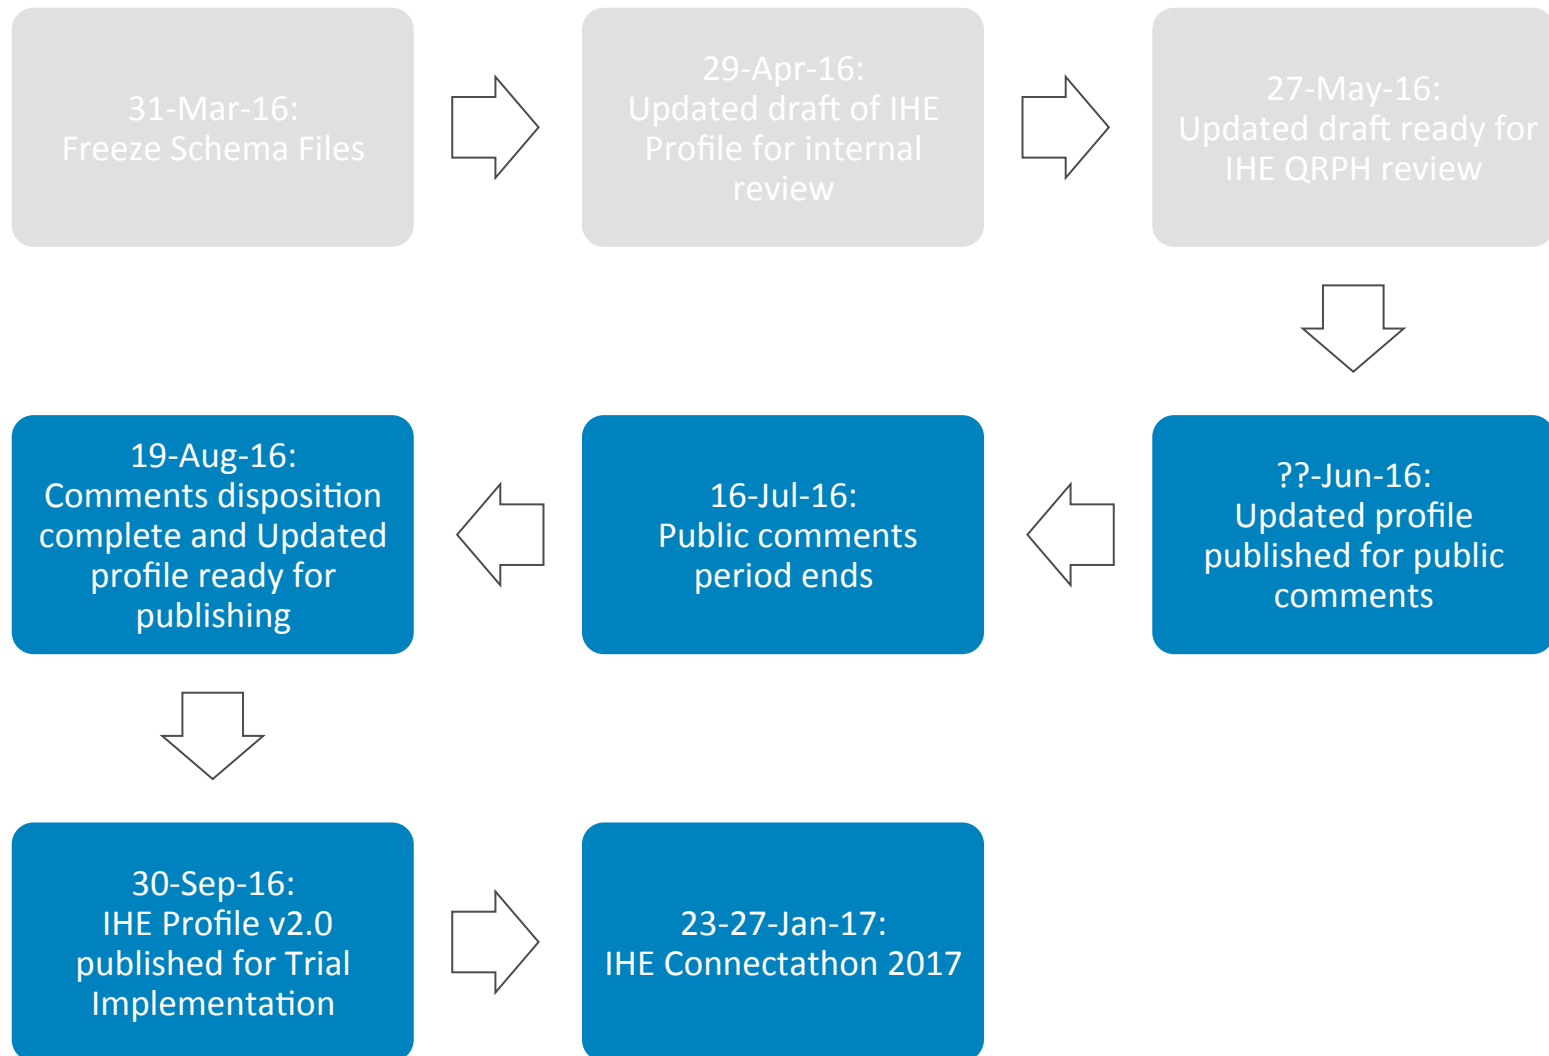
31-Mar-16:
Freeze Schema Files

29-Apr-16:
Updated draft of IHE Profile for internal review

27-May-16:
Updated draft ready for IHE QRPH review

??-Jun-16:
Updated profile published for public comments

16-Jul-16:
Public comments period ends

19-Aug-16:
Comments disposition complete and Updated profile ready for publishing

30-Sep-16:
IHE Profile v2.0 published for Trial Implementation

23-27-Jan-17:
IHE Connectathon 2017